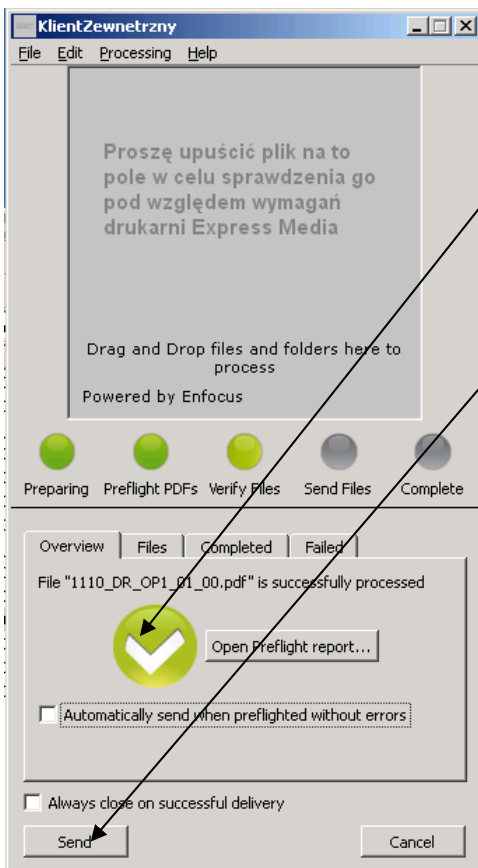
KlientZewnetrzny

File Edit Processing Help

Proszę upuścić plik na to pole w celu sprawdzenia go pod względem wymagań drukarni Express Media

Drag and Drop files and folders here to process

Powered by Enfocus

Preparing Preflight PDFs Verify Files Send Files Complete

Overview Files Completed Failed

File "1110_DR_OP1_01_00.pdf" is successfully processed

Open Preflight report...

Automatically send when preflighted without errors

Always close on successful delivery

Send

Cancel